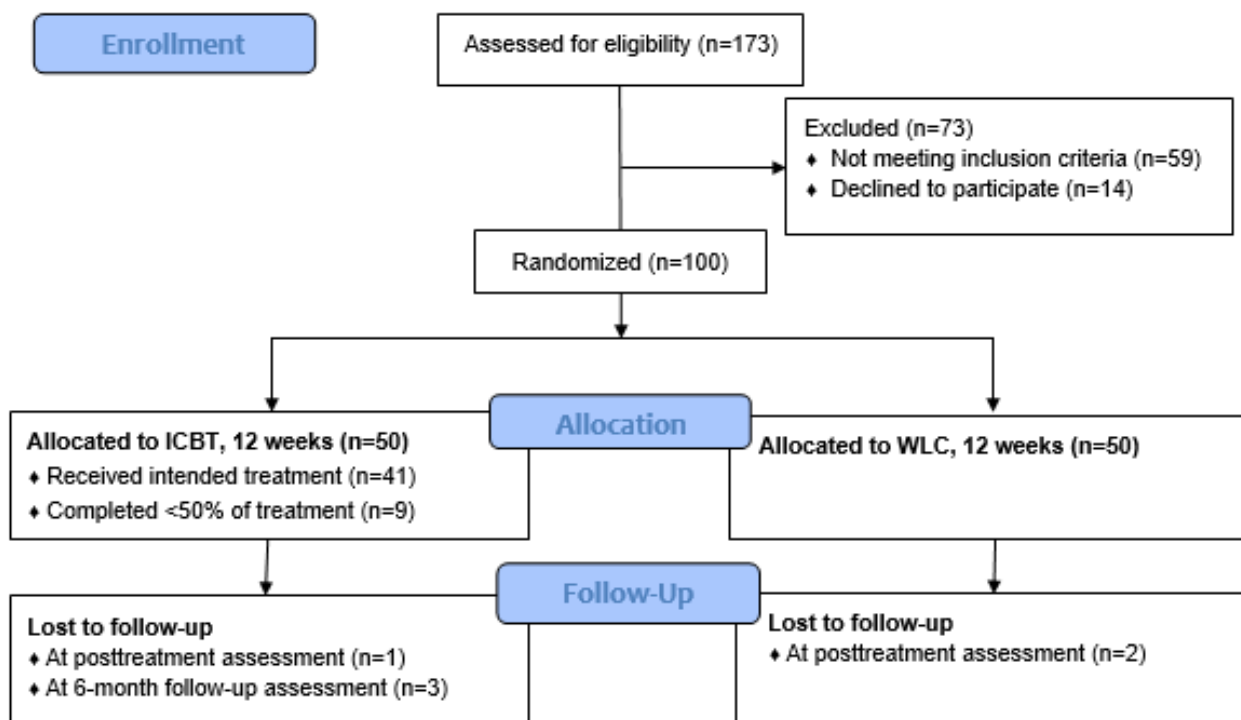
Enrollment

Assessed for eligibility (n=173)

Excluded (n=73)
♦ Not meeting inclusion criteria (n=59)
♦ Declined to participate (n=14)

Randomized (n=100)

Allocation

Allocated to ICBT, 12 weeks (n=50)
♦ Received intended treatment (n=41)
♦ Completed <50% of treatment (n=9)

Allocated to WLC, 12 weeks (n=50)

Follow-Up

Lost to follow-up
♦ At posttreatment assessment (n=1)
♦ At 6-month follow-up assessment (n=3)

Lost to follow-up
♦ At posttreatment assessment (n=2)